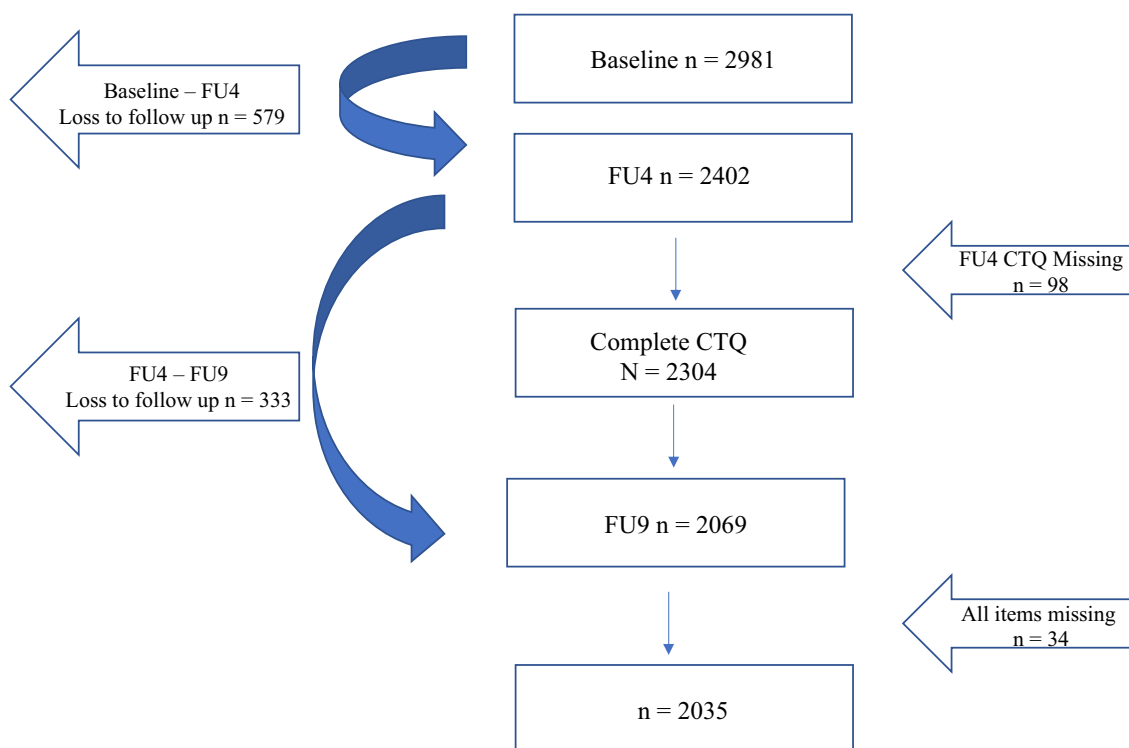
Baseline n = 2981

Baseline – FU4
Loss to follow up n = 579

FU4 n = 2402

FU4 CTQ Missing
n = 98

Complete CTQ
N = 2304

FU4 – FU9
Loss to follow up n = 333

FU9 n = 2069

All items missing
n = 34

n = 2035